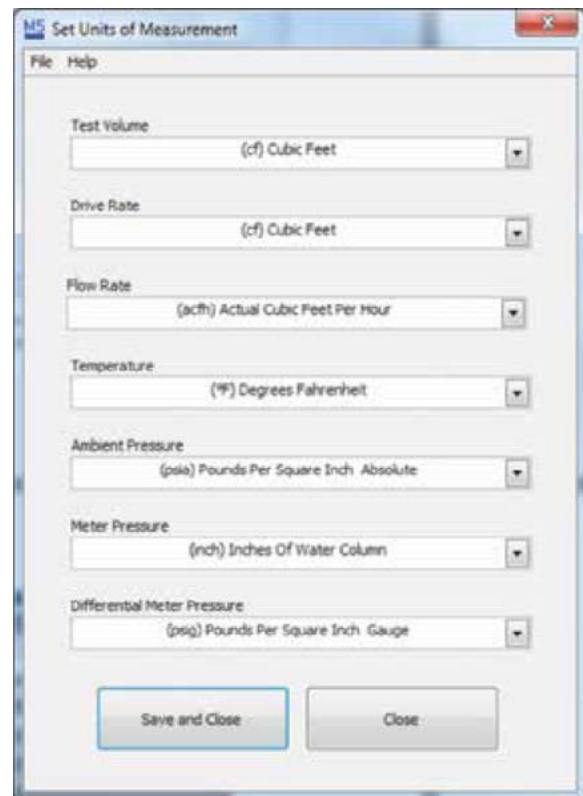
M5 Set Units of Measurement

File Help

Test Volume
(cf) Cubic Feet

Drive Rate
(cf) Cubic Feet

Flow Rate
(acfh) Actual Cubic Feet Per Hour

Temperature
(°F) Degrees Fahrenheit

Ambient Pressure
(psia) Pounds Per Square Inch Absolute

Meter Pressure
(inch) Inches Of Water Column

Differential Meter Pressure
(psig) Pounds Per Square Inch Gauge

Save and Close

Close